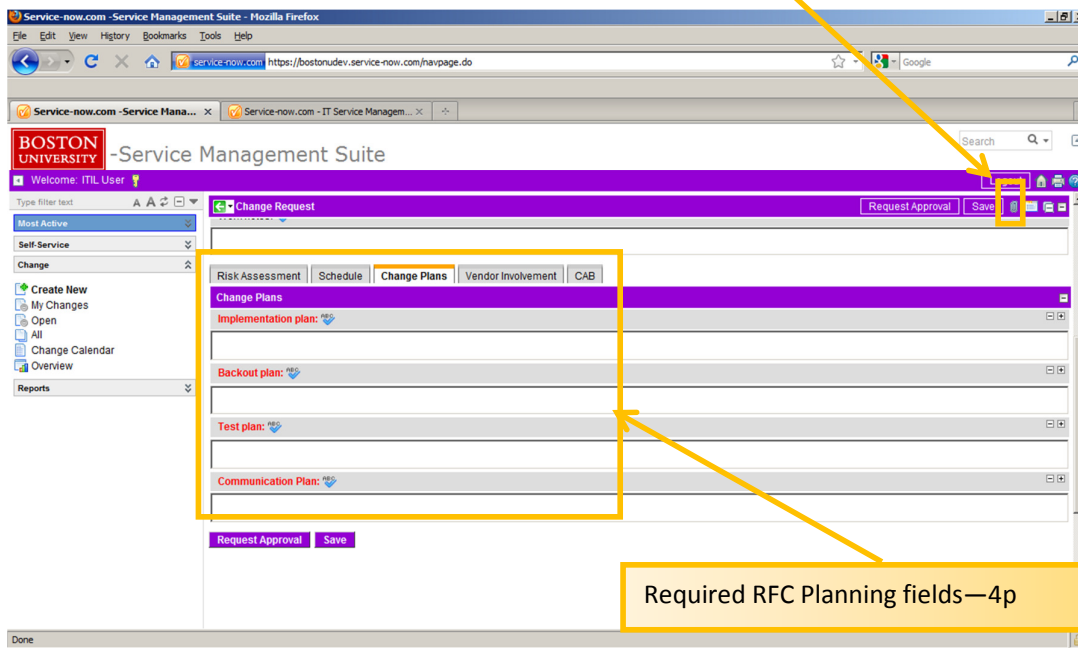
Service-now.com -Service Management Suite - Mozilla Firefox

File Edit View History Bookmarks Tools Help

service-now.com https://bostonudev.service-now.com/navpage.do

Google

Service-now.com -Service Mana... ×
Service-now.com - IT Service Managem... ×

BOSTON UNIVERSITY -Service Management Suite

Search

Welcome: ITIL User

Type filter text

Most Active

Self-Service

Change

Create New
My Changes
Open
All
Change Calendar
Overview

Reports

Change Request

Request Approval Save

Risk Assessment Schedule Change Plans Vendor Involvement CAB

Change Plans

Implementation plan:

Backout plan:

Test plan:

Communication Plan:

Request Approval Save

Required RFC Planning fields—4p

Done